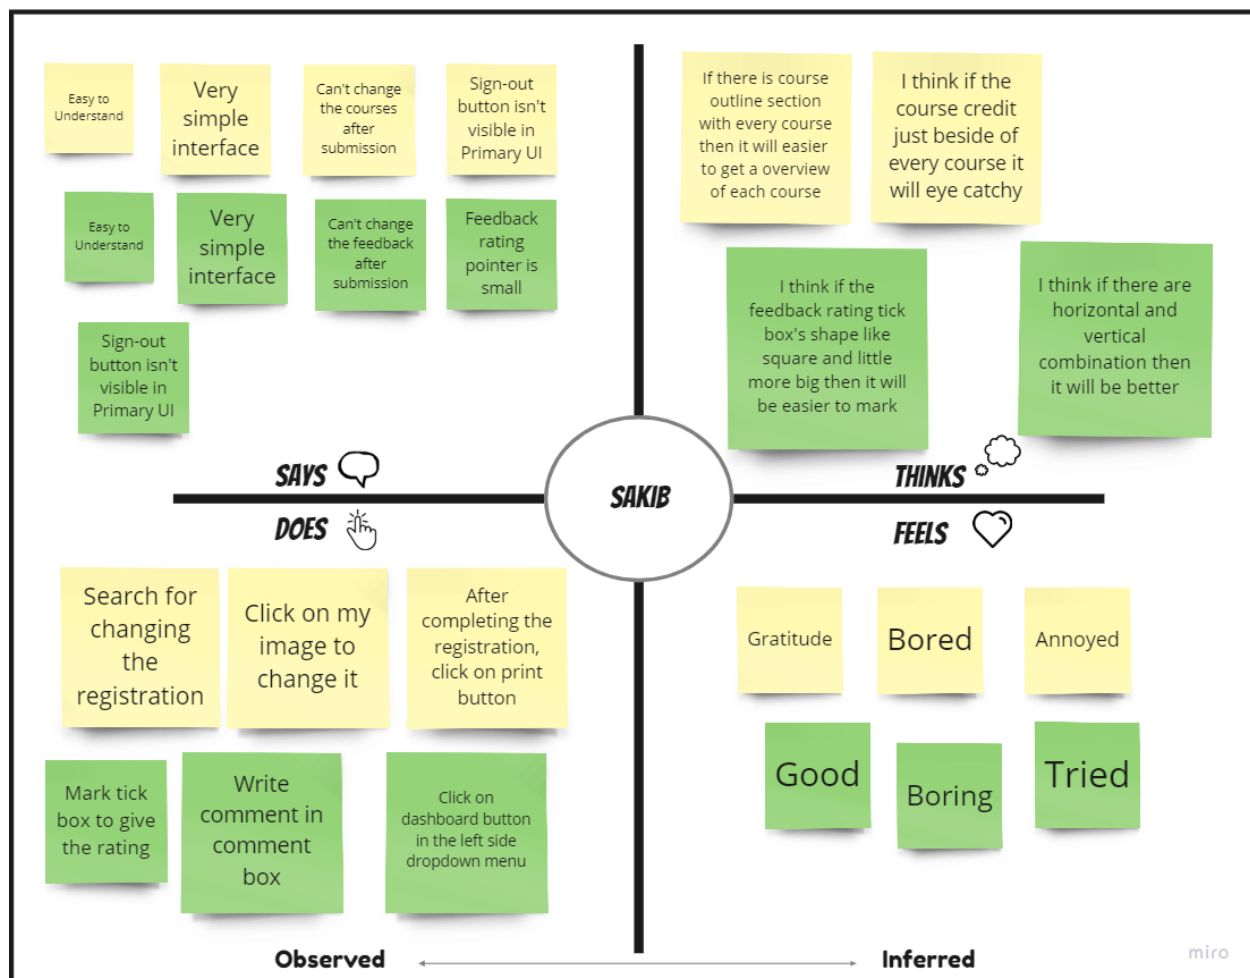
Easy to Understand

Very simple interface

Can't change the courses after submission

Sign-out button isn't visible in Primary UI

Easy to Understand

Very simple interface

Can't change the feedback after submission

Feedback rating pointer is small

Sign-out button isn't visible in Primary UI

If there is course outline section with every course then it will easier to get a overview of each course

I think if the course credit just beside of every course it will eye catchy

I think if the feedback rating tick box's shape like square and little more big then it will be easier to mark

I think if there are horizontal and vertical combination then it will be better

SAYS

THINKS

SAKIB

DOES

FEELS

Search for changing the registration

Click on my image to change it

After completing the registration, click on print button

Gratitude

Bored

Annoyed

Mark tick box to give the rating

Write comment in comment box

Click on dashboard button in the left side dropdown menu

Good

Boring

Tried

Observed

Inferred

miro